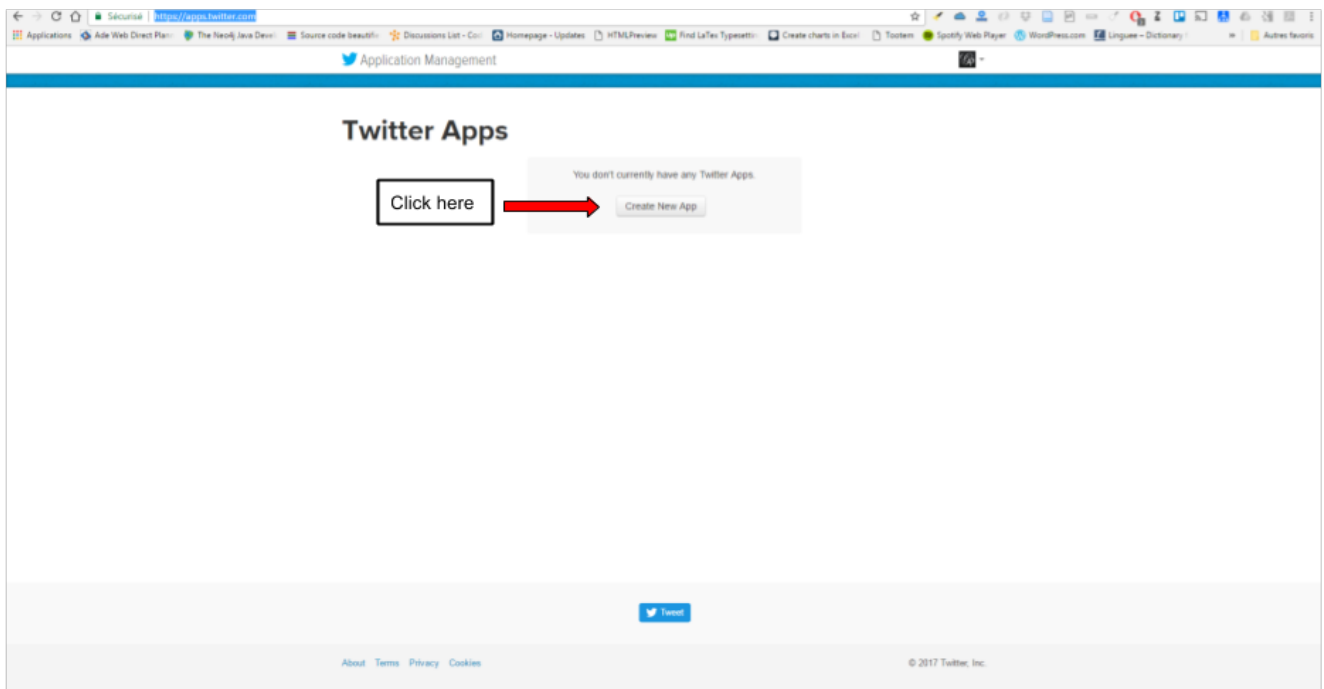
Sécurisé https://apps.twitter.com

Applications Ade Web Direct Plan The Neo4j Java Devel Source code beautifie Discussions List - Coo Homepage - Updates HTMLPreview Find LaTex Typesettin Create charts in Excel Tootem Spotify Web Player WordPress.com Linguee – Dictionary » Autres favoris

Application Management

Twitter Apps

You don't currently have any Twitter Apps.

Click here

Create New App

Tweet

About Terms Privacy Cookies

© 2017 Twitter, Inc.